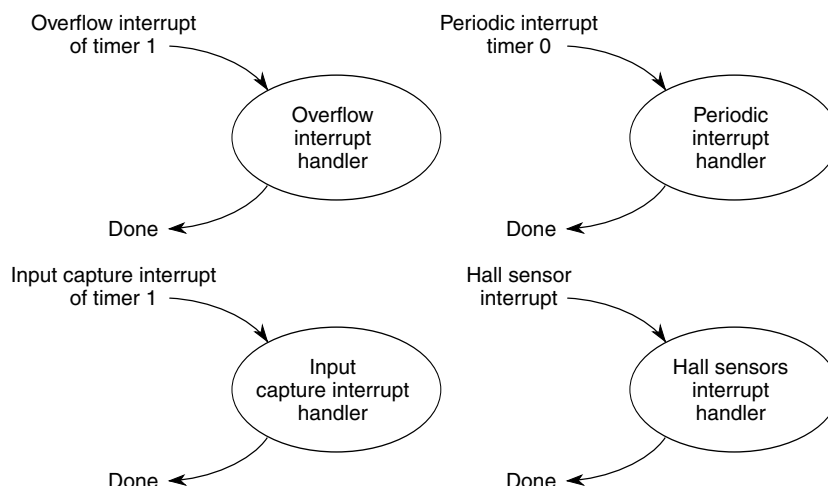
Overflow interrupt of timer 1

Overflow interrupt handler

Done

Periodic interrupt timer 0

Periodic interrupt handler

Done

Input capture interrupt of timer 1

Input capture interrupt handler

Done

Hall sensor interrupt

Hall sensors interrupt handler

Done